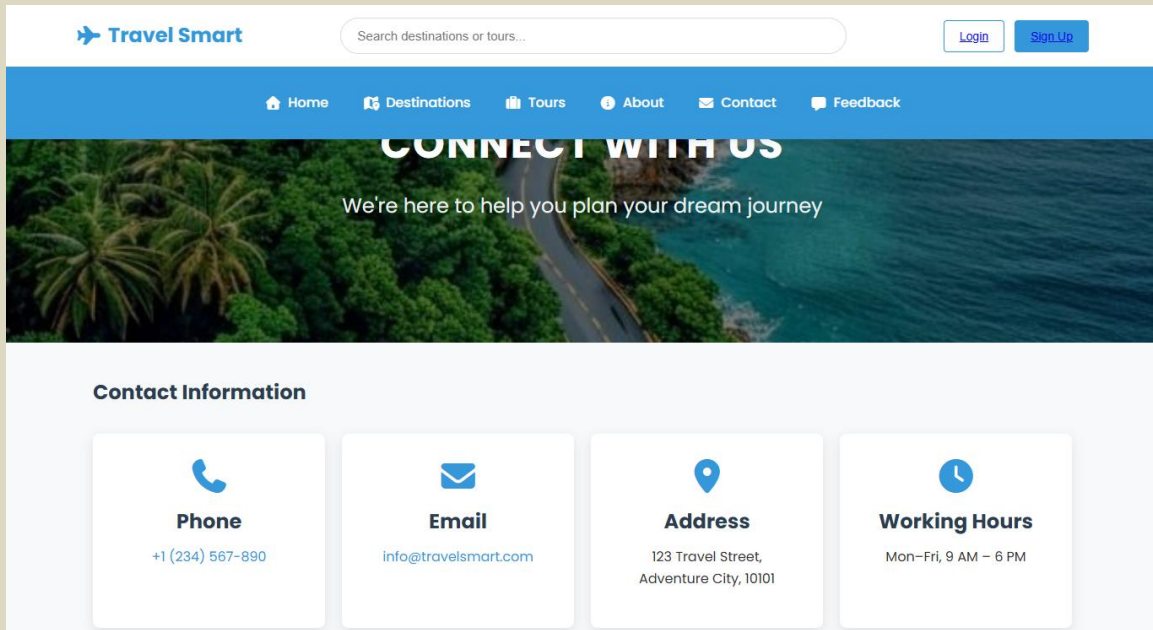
Travel Smart

Search destinations or tours...

Login Sign Up

Home Destinations Tours About Contact Feedback

CONNECT WITH US

We're here to help you plan your dream journey

Contact Information

Phone
+1 (234) 567-890

Email
info@travelsmart.com

Address
123 Travel Street, Adventure City, 10101

Working Hours
Mon–Fri, 9 AM – 6 PM